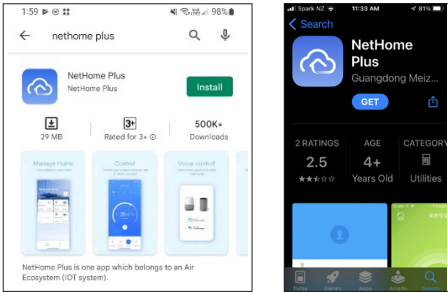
1:59 98%

nethome plus

NetHome Plus
NetHome Plus

Install

29 MB

3+
Rated for 3+

500K+
Downloads

Manage Home

Control

Voice control

NetHome Plus is one app which belongs to an Air Ecosystem (IOT system).

Spark NZ 11:33 AM 81%

Search

NetHome Plus
Guangdong Meiz...

GET

2 RATINGS
2.5

AGE
4+
Years Old

CATEGORY
Utilities

Today Games Apps Arcade Search